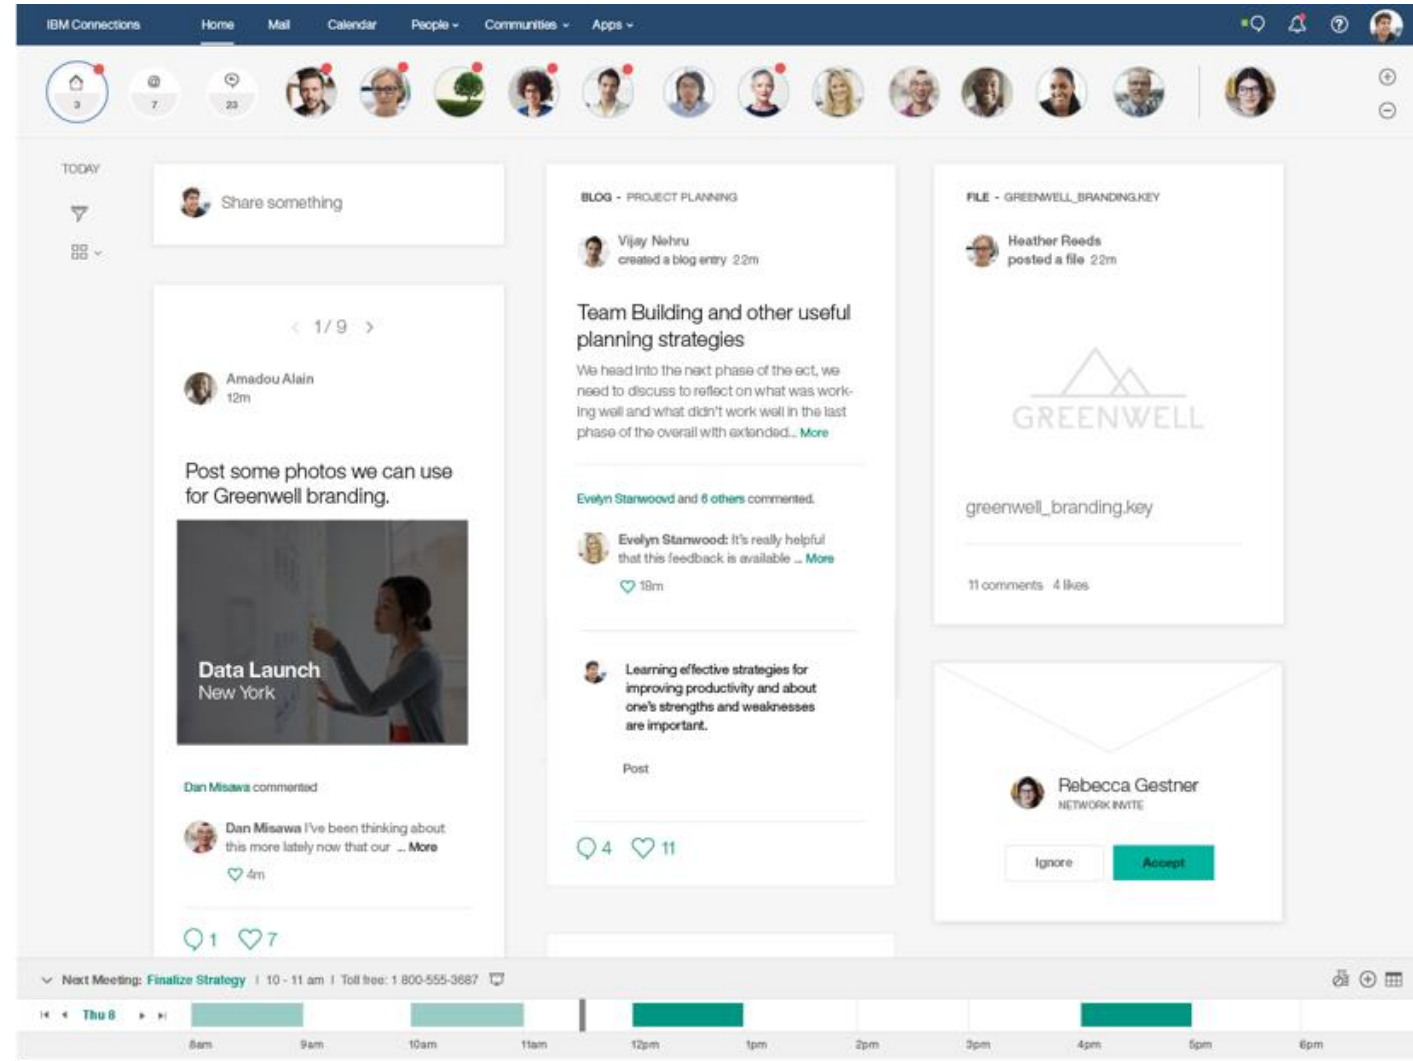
IBM Connections Home Mail Calendar People Communities Apps

3 7 23

TODAY

Share something

1 / 9

Amadou Alain
12m

Post some photos we can use for Greenwell branding.

Data Launch
New York

Dan Misawa commented

Dan Misawa I've been thinking about this more lately now that our ... More
4m

1 7

BLOG - PROJECT PLANNING

Vijay Nehru
created a blog entry 22m

Team Building and other useful planning strategies

We head into the next phase of the act, we need to discuss to reflect on what was working well and what didn't work well in the last phase of the overall with extended... More

Evelyn Stanwood and 6 others commented.

Evelyn Stanwood: It's really helpful that this feedback is available ... More
18m

Learning effective strategies for improving productivity and about one's strengths and weaknesses are important.

Post

4 11

FILE - GREENWELL_BRANDING.KEY

Heather Reeds
posted a file 22m

GREENWELL

greenwell_branding.key

11 comments 4 likes

Rebecca Gestner
NETWORK INVITE

Ignore Accept

Next Meeting: Finalize Strategy | 10 - 11 am | Toll free: 1 800-555-3687

Thu 8

8am 9am 10am 11am 12pm 1pm 2pm 3pm 4pm 5pm 6pm